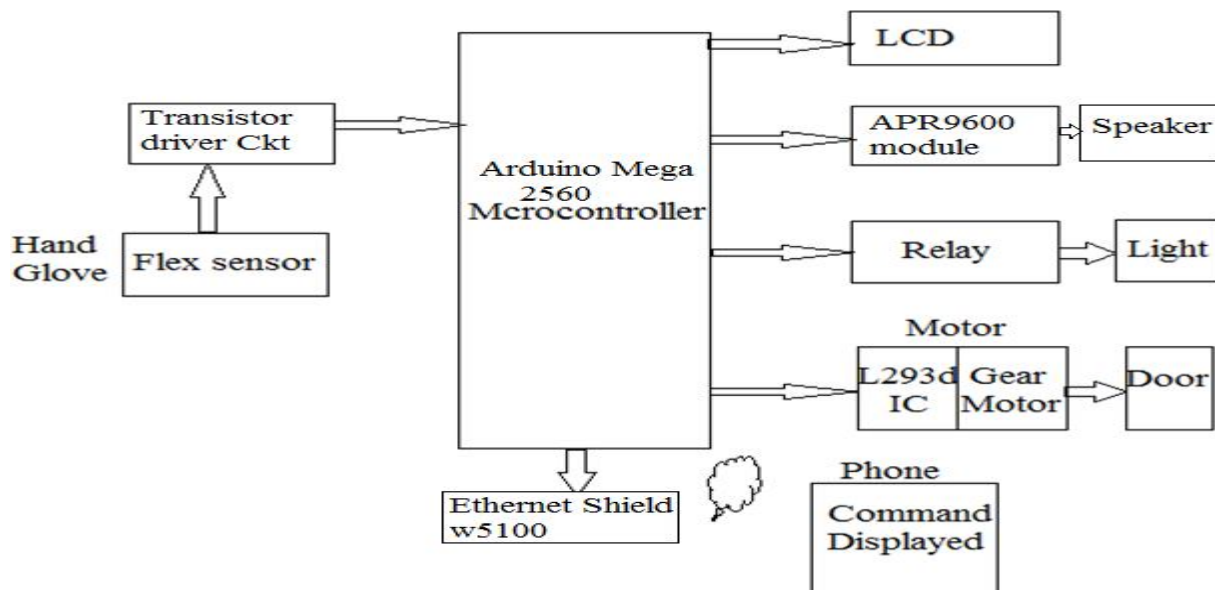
Transistor driver Ckt

Hand Glove

Flex sensor

Arduino Mega 2560 Mcrocontroller

LCD

APR9600 module

Speaker

Relay

Light

Motor

L293d IC

Gear Motor

Door

Ethernet Shield w5100

Phone

Command Displayed